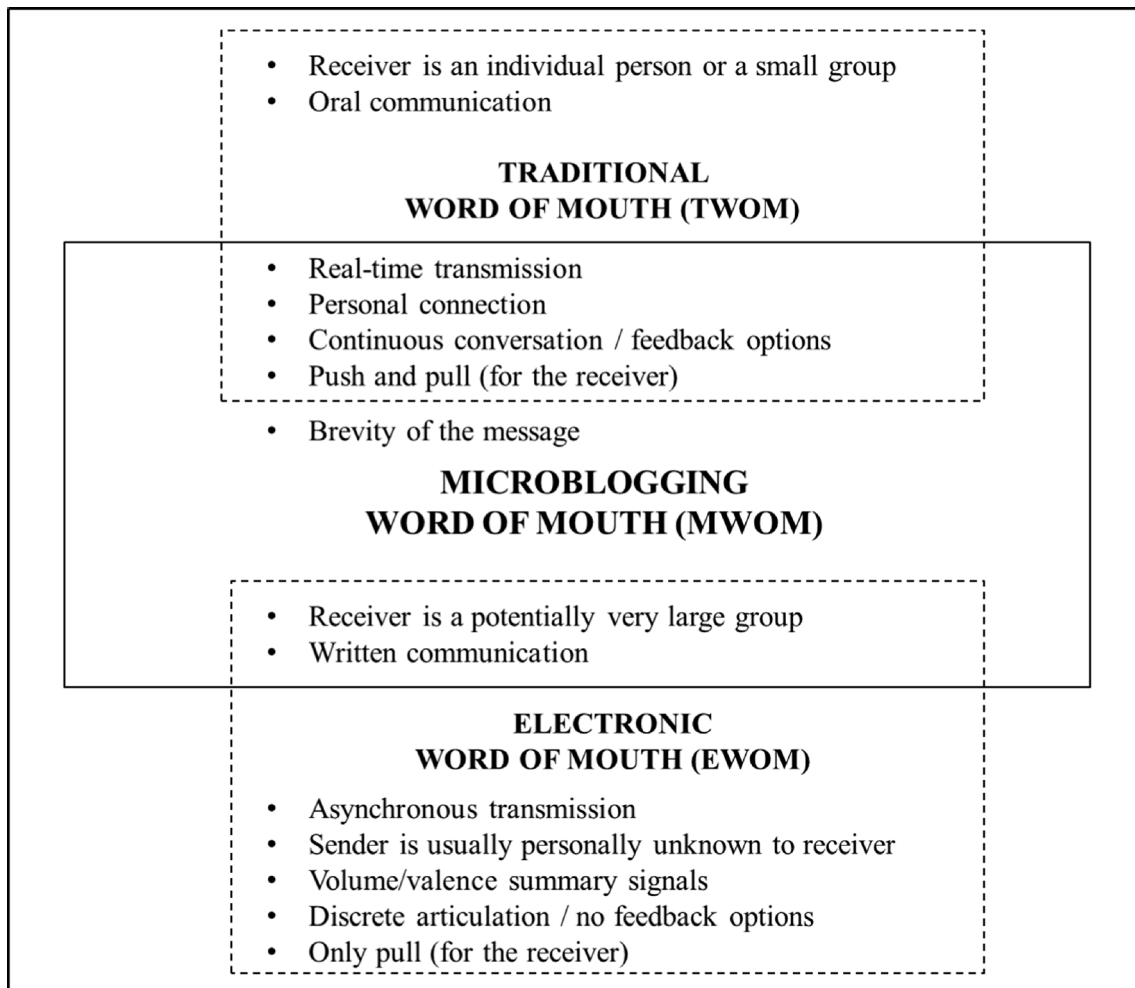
- Receiver is an individual person or a small group
- Oral communication

TRADITIONAL
WORD OF MOUTH (TWOM)

- Real-time transmission
- Personal connection
- Continuous conversation / feedback options
- Push and pull (for the receiver)

- Brevity of the message

MICROBLOGGING
WORD OF MOUTH (MWOM)

- Receiver is a potentially very large group
- Written communication

ELECTRONIC
WORD OF MOUTH (EWOM)

- Asynchronous transmission
- Sender is usually personally unknown to receiver
- Volume/valence summary signals
- Discrete articulation / no feedback options
- Only pull (for the receiver)